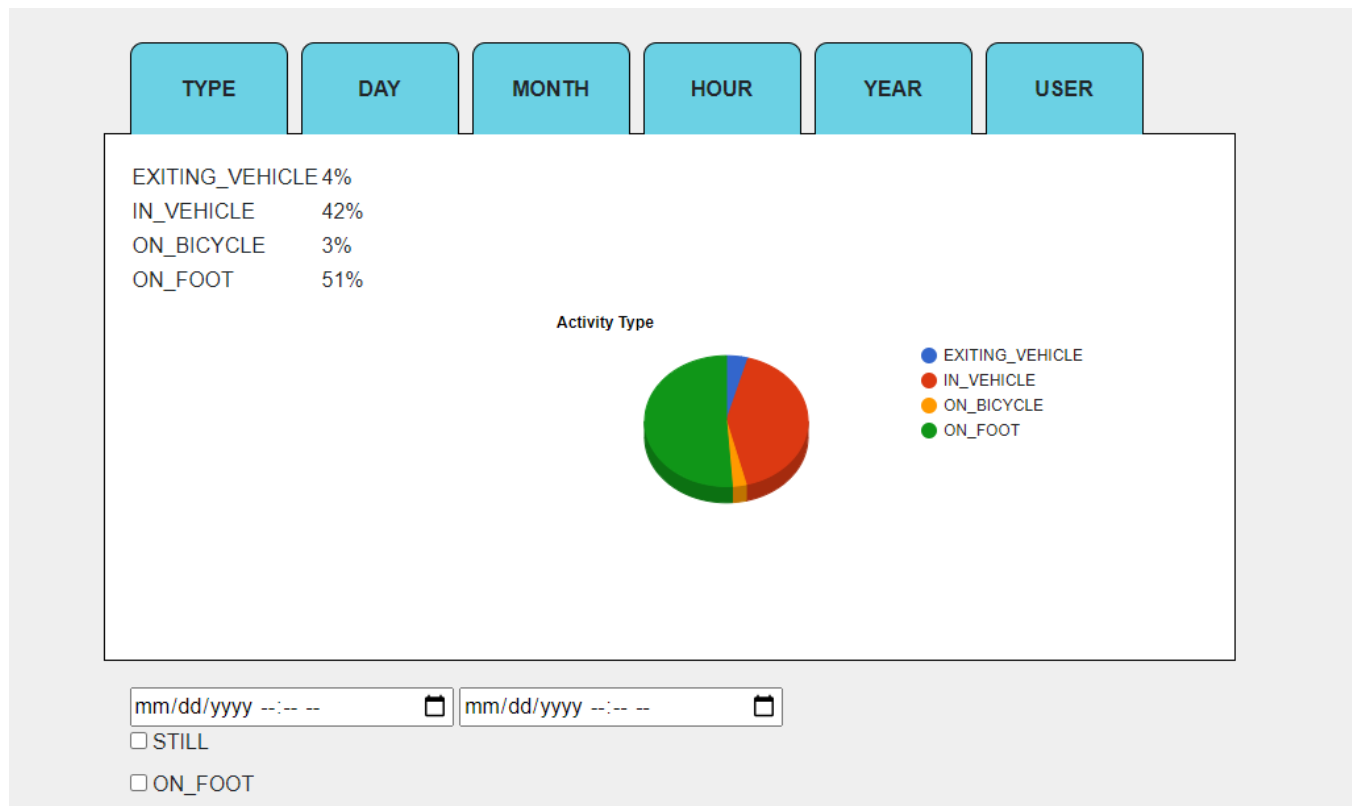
TYPE DAY MONTH HOUR YEAR USER

| | |
|---|---|
| EXITING_VEHICLE | 4% |
| IN_VEHICLE | 42% |
| ON_BICYCLE | 3% |
| ON_FOOT | 51% |

Activity Type

EXITING_VEHICLE
IN_VEHICLE
ON_BICYCLE
ON_FOOT

mm/dd/yyyy --:-- -- mm/dd/yyyy --:-- --

STILL

ON_FOOT